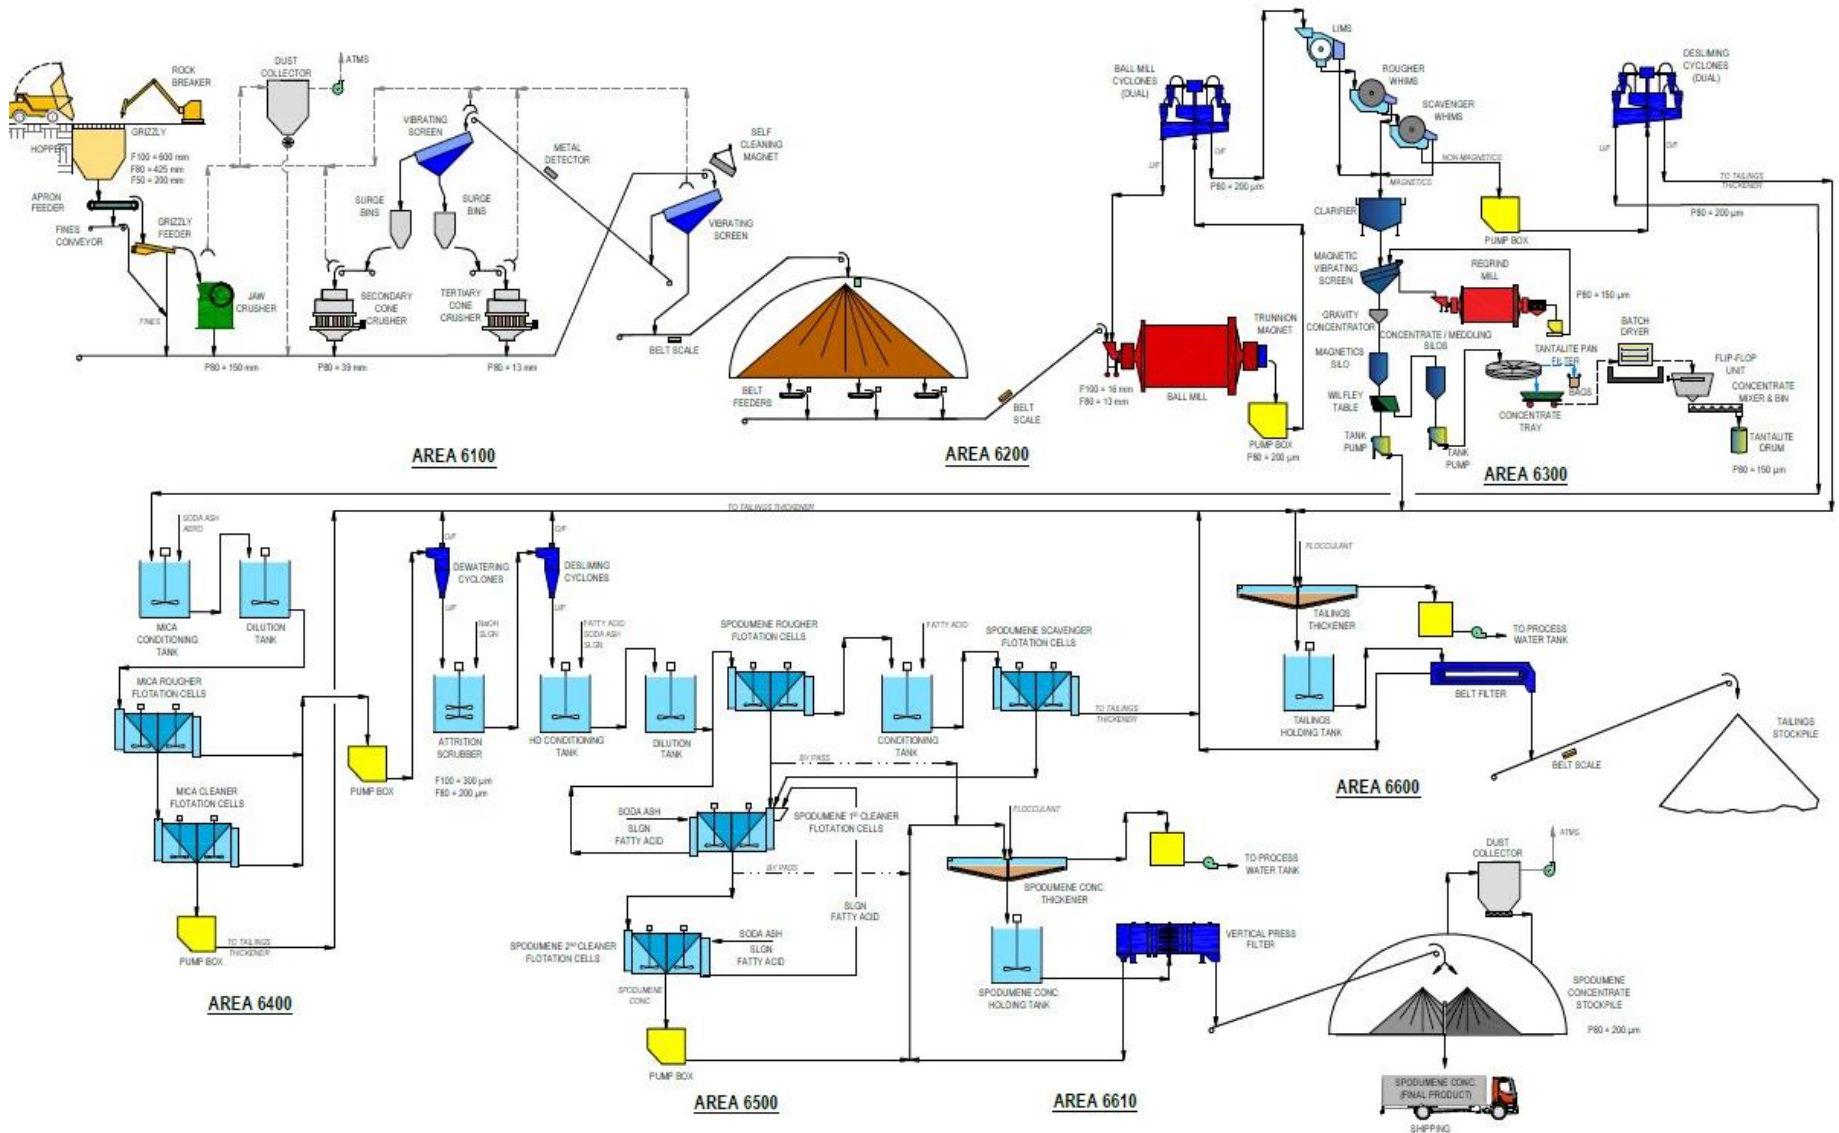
ROCK BREAKER

DUST COLLECTOR

ATMS

HOPPER

GRIZZLY

F100 = 600 mm
F80 = 425 mm
F50 = 200 mm

APRON FEEDER

FINES CONVEYOR

GRIZZLY FEEDER

JAW CRUSHER

FINES

VIBRATING SCREEN

SURGE BINS

SURGE BINS

METAL DETECTOR

SELF CLEANING MAGNET

VIBRATING SCREEN

SECONDARY CONE CRUSHER

TERTIARY CONE CRUSHER

BELT SCALE

P80 = 150 mm

P80 = 39 mm

P80 = 13 mm

AREA 6100

BELT FEEDERS

BELT SCALE

AREA 6200

BALL MILL CYCLONES (DUAL)

U/F

O/F

P80 = 200 µm

LIMS

ROUGHER WHIMS

SCAVENGER WHIMS

NON-MAGNETICS

MAGNETICS

CLARIFIER

PUMP BOX

DESLIMING CYCLONES (DUAL)

U/F

O/F

TO TAILINGS THICKENER

P80 = 200 µm

MAGNETIC VIBRATING SCREEN

REGRIND MILL

P80 = 150 µm

TRUNNION MAGNET

GRAVITY CONCENTRATOR

CONCENTRATE / MEDDLING SILOS

TANTALITE PAN FILTER

BATCH DRYER

MAGNETICS SILO

FLIP-FLOP UNIT

BAGS

CONCENTRATE MIXER & BIN

F100 = 16 mm
F80 = 13 mm

BALL MILL

WILFLEY TABLE

CONCENTRATE TRAY

TANTALITE DRUM

PUMP BOX
P80 = 200 µm

TANK PUMP

TANK PUMP

P80 = 150 µm

AREA 6300

TO TAILINGS THICKENER

SODA ASH AERO

MICA CONDITIONING TANK

DILUTION TANK

MICA ROUGHER FLOTATION CELLS

MICA CLEANER FLOTATION CELLS

PUMP BOX

TO TAILINGS THICKENER

AREA 6400

O/F

DEWATERING CYCLONES

U/F

NaOH SLGN

O/F

DESLIMING CYCLONES

U/F

FATTY ACID SODA ASH SLGN

PUMP BOX

ATTRITION SCRUBBER

F100 = 300 µm
F80 = 200 µm

HD CONDITIONING TANK

DILUTION TANK

SPODUMENE ROUGHER FLOTATION CELLS

FATTY ACID

CONDITIONING TANK

SPODUMENE SCAVENGER FLOTATION CELLS

TO TAILINGS THICKENER

BY PASS

SODA ASH SLGN FATTY ACID

SPODUMENE 1st CLEANER FLOTATION CELLS

BY PASS

SLGN FATTY ACID

SPODUMENE 2nd CLEANER FLOTATION CELLS

SODA ASH SLGN FATTY ACID

SPODUMENE CONC

PUMP BOX

AREA 6500

FLOCCULANT

TAILINGS THICKENER

TO PROCESS WATER TANK

TAILINGS HOLDING TANK

BELT FILTER

TAILINGS STOCKPILE

BELT SCALE

AREA 6600

FLOCCULANT

SPODUMENE CONC THICKENER

TO PROCESS WATER TANK

SPODUMENE CONC HOLDING TANK

VERTICAL PRESS FILTER

DUST COLLECTOR

ATMS

SPODUMENE CONCENTRATE STOCKPILE

P80 = 200 µm

SPODUMENE CONC (FINAL PRODUCT)

SHIPPING

AREA 6610